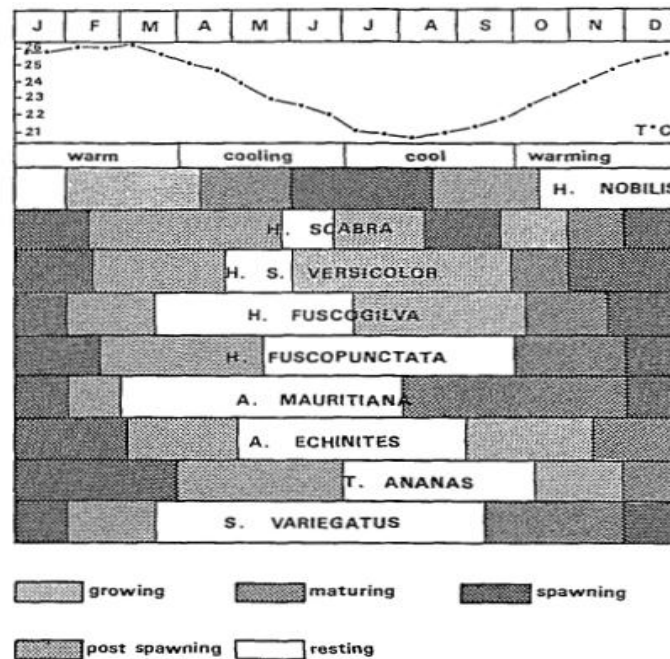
| J | F | M | A | M | J | J | A | S | O | N | D |
|---|---|---|---|---|---|---|---|---|---|---|---|

26
25
24
23
22
21
T°C

warm cooling cool warming

H. NOBILIS

H. SCABRA

H. S. VERSICOLOR

H. FUSCOGILVA

H. FUSCOPUNCTATA

A. MAURITIANA

A. ECHINITES

T. ANANAS

S. VARIEGATUS

growing maturing spawning

post spawning resting